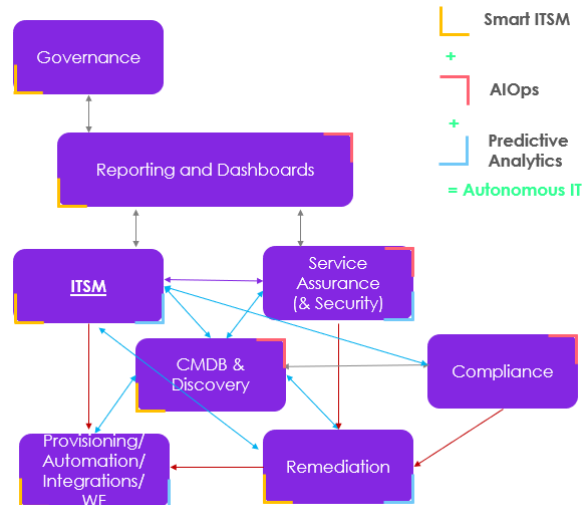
Smart ITSM

+

AIOps

+

Predictive Analytics

= Autonomous IT

Governance

Reporting and Dashboards

ITSM

Service Assurance (& Security)

CMDB & Discovery

Compliance

Provisioning/ Automation/ Integrations/ WF

Remediation